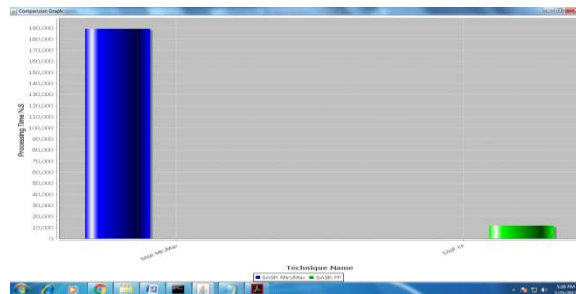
Comparison Graph

190,000
180,000
170,000
160,000
150,000
140,000
130,000
120,000
110,000
100,000
90,000
80,000
70,000
60,000
50,000
40,000
30,000
20,000
10,000
0

Processing Time NS

SAGR Min/Max

SAGR FP

Technique Name

SAGR Min/Max SAGR FP

5:08 PM
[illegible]